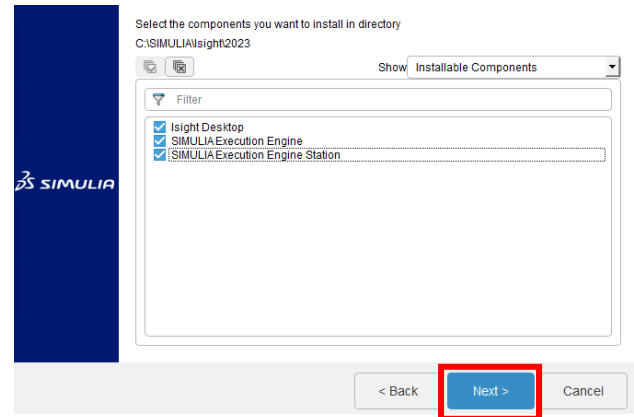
Select the components you want to install in directory
C:\SIMULIA\Isight\2023

Show Installable Components

Filter

Isight Desktop
SIMULIA Execution Engine
SIMULIA Execution Engine Station

SIMULIA

< Back
Next >
Cancel